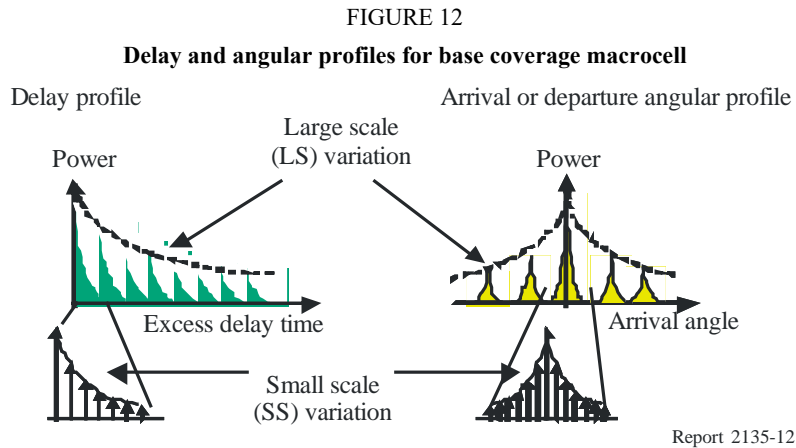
FIGURE 12

**Delay and angular profiles for base coverage macrocell**

Delay profile

Arrival or departure angular profile

Large scale (LS) variation

Power

Power

Excess delay time

Arrival angle

Small scale (SS) variation

Report 2135-12